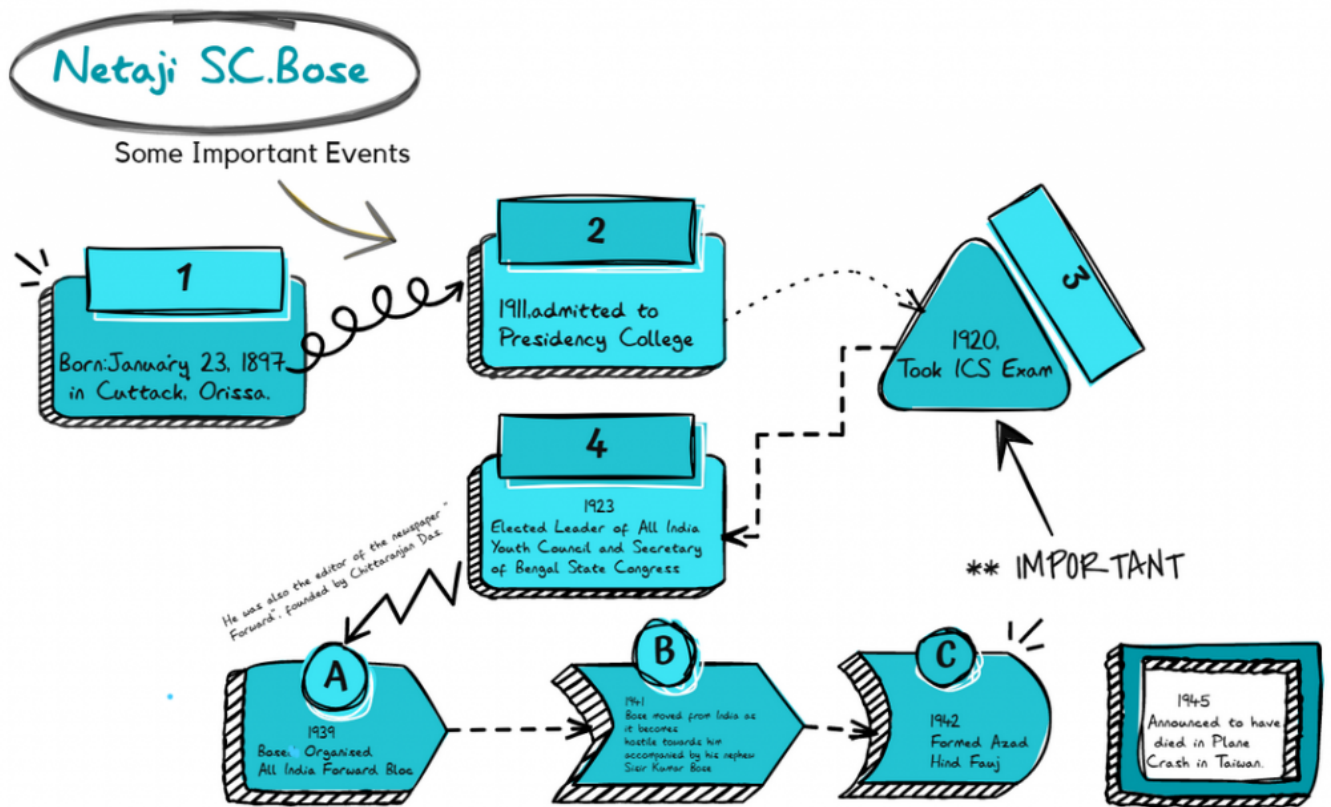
Netaji S.C.Bose

Some Important Events

1

Born:January 23, 1897 in Cuttack, Orissa.

2

1911,admitted to Presidency College

3

1920, Took ICS Exam

** IMPORTANT

4

1923 Elected Leader of All India Youth Council and Secretary of Bengal State Congress

He was also the editor of the newspaper "Forward", founded by Chittaranjan Das.

A

1939 Bose Organised All India Forward Bloc

B

1941 Bose moved from India as it becomes hostile towards him accompanied by his nephew Sisir Kumar Bose

C

1942 Formed Azad Hind Fauj

1945 Announced to have died in Plane Crash in Taiwan.